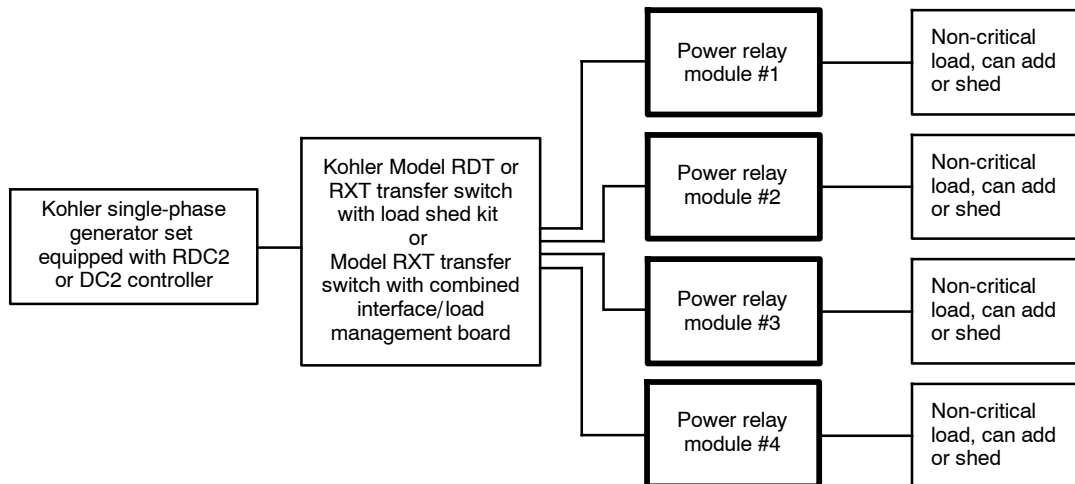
Kohler single-phase generator set equipped with RDC2 or DC2 controller

Kohler Model RDT or RXT transfer switch with load shed kit or Model RXT transfer switch with combined interface/load management board

Power relay module #1

Non-critical load, can add or shed

Power relay module #2

Non-critical load, can add or shed

Power relay module #3

Non-critical load, can add or shed

Power relay module #4

Non-critical load, can add or shed